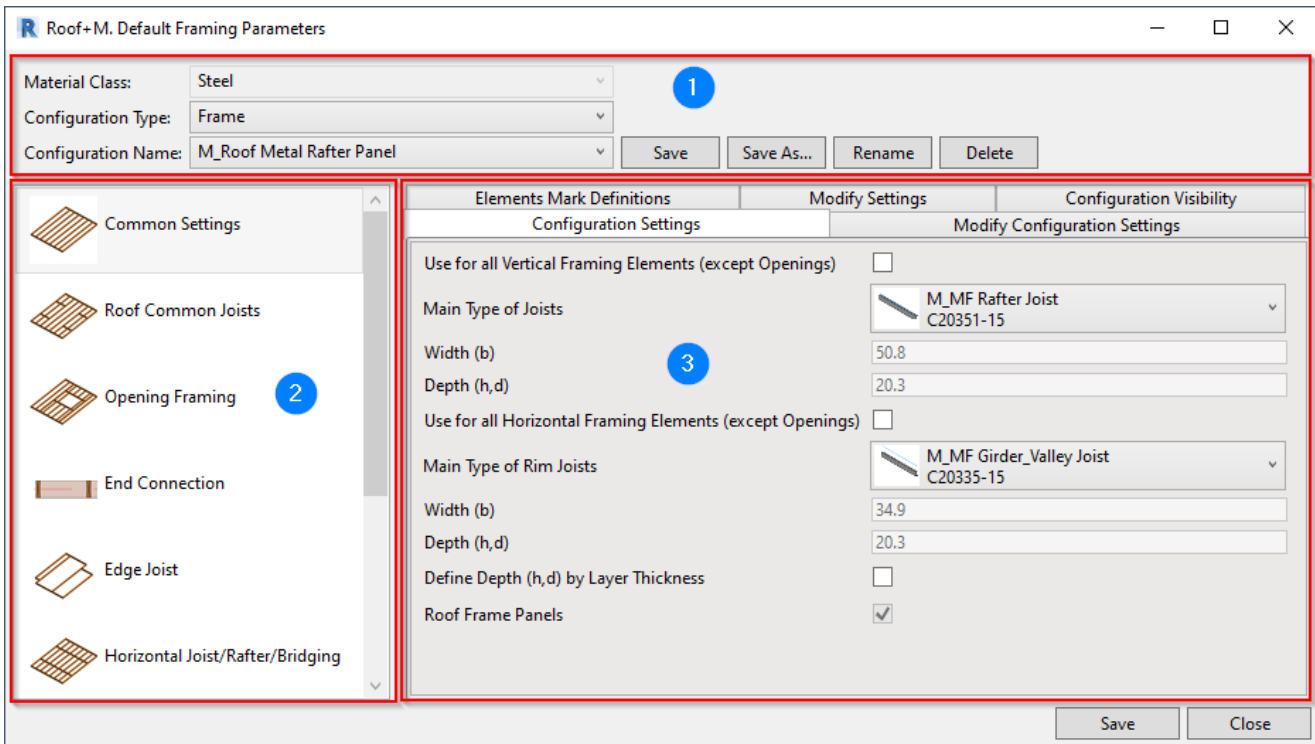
R Roof+M. Default Framing Parameters

Material Class: Steel
Configuration Type: Frame
Configuration Name: M_Roof Metal Rafter Panel
Save
Save As...
Rename
Delete

1

Common Settings
Roof Common Joists
Opening Framing
End Connection
Edge Joist
Horizontal Joist/Rafter/Bridging

2

Elements Mark Definitions
Modify Settings
Configuration Visibility
Configuration Settings
Modify Configuration Settings

Use for all Vertical Framing Elements (except Openings)
Main Type of Joists
M_MF Rafter Joist
C20351-15
Width (b) 50.8
Depth (h,d) 20.3
Use for all Horizontal Framing Elements (except Openings)
Main Type of Rim Joists
M_MF Girder_Valley Joist
C20335-15
Width (b) 34.9
Depth (h,d) 20.3
Define Depth (h,d) by Layer Thickness
Roof Frame Panels

3

Save
Close